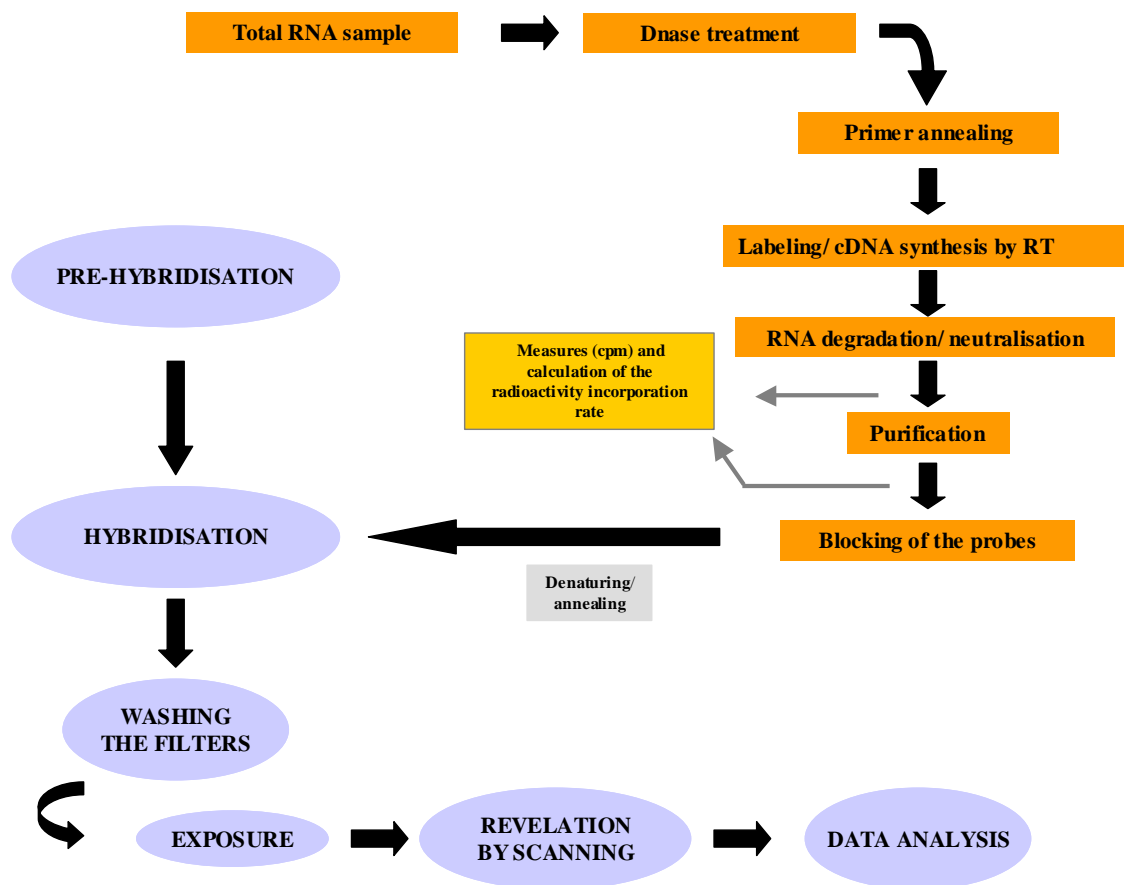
Total RNA sample

Dnase treatment

Primer annealing

Labeling/ cDNA synthesis by RT

RNA degradation/ neutralisation

Purification

Blocking of the probes

Measures (cpm) and calculation of the radioactivity incorporation rate

PRE-HYBRIDISATION

HYBRIDISATION

Denaturing/ annealing

WASHING THE FILTERS

EXPOSURE

REVELATION BY SCANNING

DATA ANALYSIS